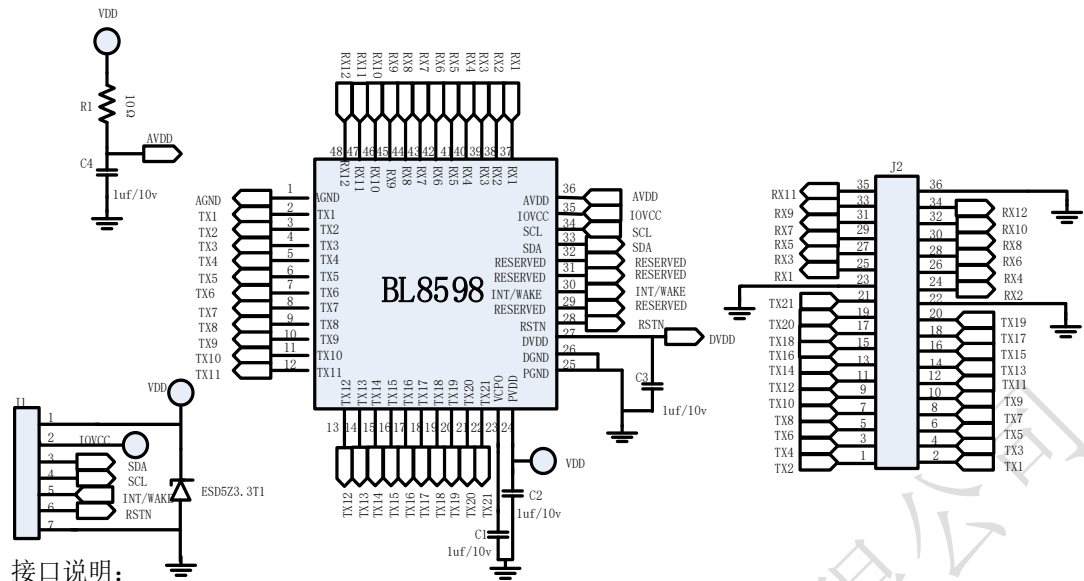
VDD
R1
10Ω
AVDD
C4
1uf/10v

RX12 RX11 RX10 RX9 RX8 RX7 RX6 RX5 RX4 RX3 RX2 RX1
48 47 46 45 44 43 42 41 40 39 38 37
RX12 RX11 RX10 RX9 RX8 RX7 RX6 RX5 RX4 RX3 RX2 RX1

AGND 1 AGND
TX1 2 TX1
TX2 3 TX2
TX3 4 TX3
TX4 5 TX4
TX5 6 TX5
TX6 7 TX6
TX7 8 TX7
TX8 9 TX8
TX9 10 TX9
TX10 11 TX10
TX11 12 TX11

BL8598

AVDD 36 AVDD
IOVCC 35 IOVCC
SCL 34 SCL
SDA 33 SDA
RESERVED 32 RESERVED
RESERVED 31 RESERVED
INT/WAKE 30 INT/WAKE
RESERVED 29 RESERVED
28
RSTN 27 RSTN
DVDD DVDD
DGND 26
PGND 25
C3
1uf/10v

TX12 TX13 TX14 TX15 TX16 TX17 TX18 TX19 TX20 TX21 VCPO PVDD
13 14 15 16 17 18 19 20 21 22 23 24
TX12 TX13 TX14 TX15 TX16 TX17 TX18 TX19 TX20 TX21
VDD
C2
1uf/10v
C1
1uf/10v

J1
1
2 IOVCC
3 SDA
4 SCL
5 INT/WAKE
6 RSTN
7
VDD
ESD5Z3.3T1

J2
RX11 35 36
RX9 33 34 RX12
RX7 31 32 RX10
RX5 29 30 RX8
RX3 27 28 RX6
RX1 25 26 RX4
23 24
21 22 RX2
TX21 19 20 TX19
TX20 17 18 TX17
TX18 15 16 TX15
TX16 13 14 TX13
TX14 11 12 TX11
TX12 9 10 TX9
TX10 7 8 TX7
TX8 5 6 TX5
TX6 3 4 TX3
TX4 1 2 TX1
TX2

接口说明：